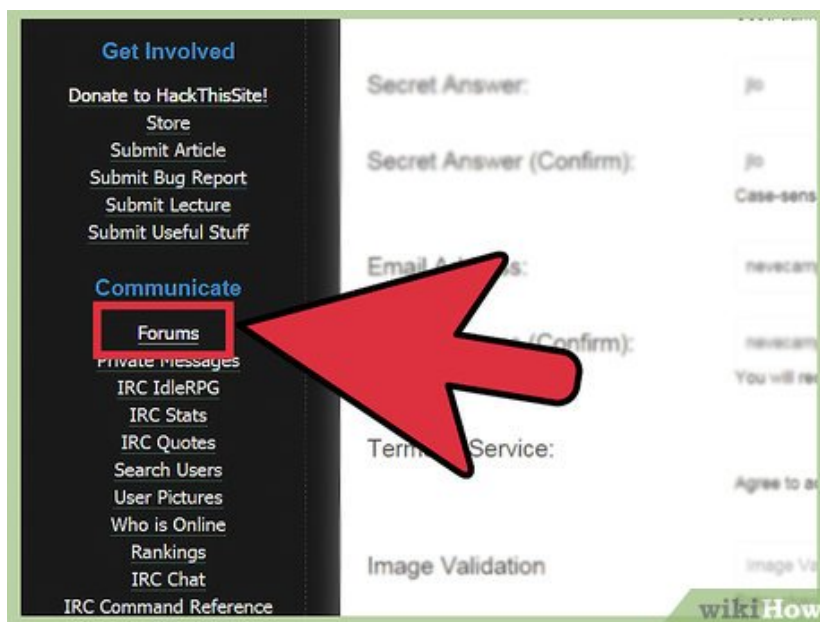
Get Involved

Donate to HackThisSite!
Store
Submit Article
Submit Bug Report
Submit Lecture
Submit Useful Stuff

Communicate

Forums
Private Messages
IRC IdleRPG
IRC Stats
IRC Quotes
Search Users
User Pictures
Who is Online
Rankings
IRC Chat
IRC Command Reference

Secret Answer:
jo
Secret Answer (Confirm):
jo
Case-sens
Email A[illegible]s:
nevecam
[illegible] (Confirm):
nevecam
You will re
Term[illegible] Service:
Agree to a
Image Validation
Image Va

wikiHow